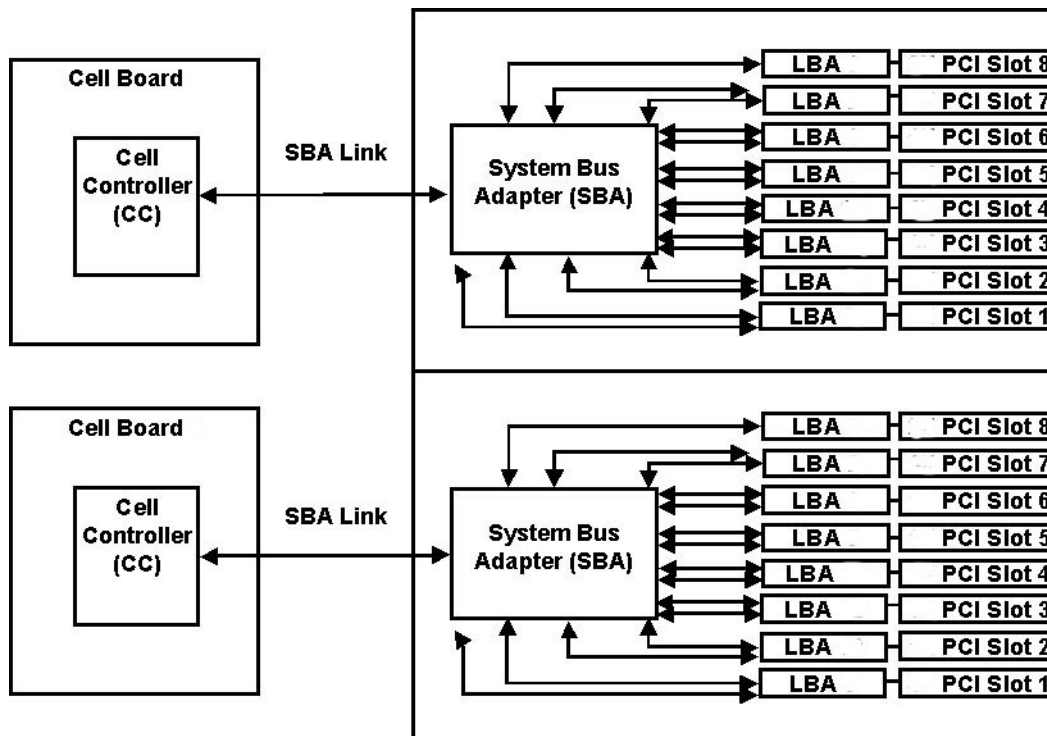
Cell Board

Cell Controller (CC)

SBA Link

System Bus Adapter (SBA)

LBA
PCI Slot 8
LBA
PCI Slot 7
LBA
PCI Slot 6
LBA
PCI Slot 5
LBA
PCI Slot 4
LBA
PCI Slot 3
LBA
PCI Slot 2
LBA
PCI Slot 1

Cell Board

Cell Controller (CC)

SBA Link

System Bus Adapter (SBA)

LBA
PCI Slot 8
LBA
PCI Slot 7
LBA
PCI Slot 6
LBA
PCI Slot 5
LBA
PCI Slot 4
LBA
PCI Slot 3
LBA
PCI Slot 2
LBA
PCI Slot 1